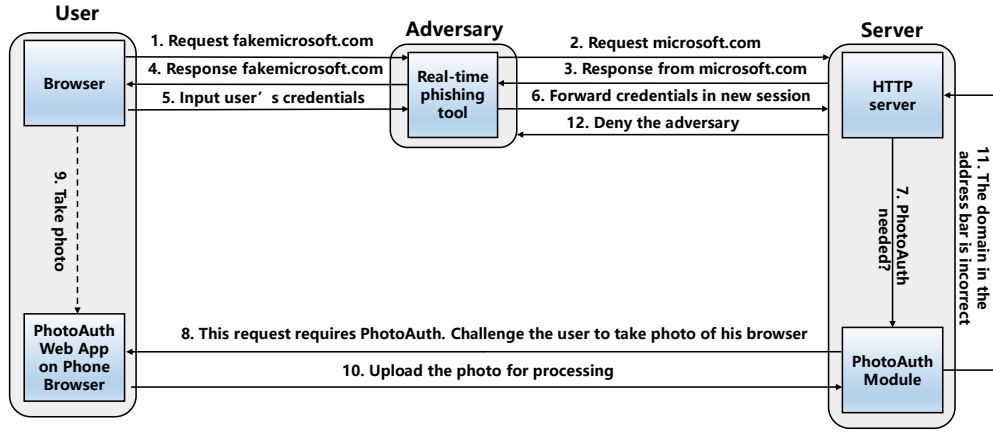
User

Adversary

Server

1. Request fakemicrosoft.com

2. Request microsoft.com

Browser

4. Response fakemicrosoft.com

Real-time phishing tool

3. Response from microsoft.com

5. Input user’s credentials

6. Forward credentials in new session

HTTP server

12. Deny the adversary

9. Take photo

7. PhotoAuth needed?

11. The domain in the address bar is incorrect

PhotoAuth Web App on Phone Browser

8. This request requires PhotoAuth. Challenge the user to take photo of his browser

10. Upload the photo for processing

PhotoAuth Module